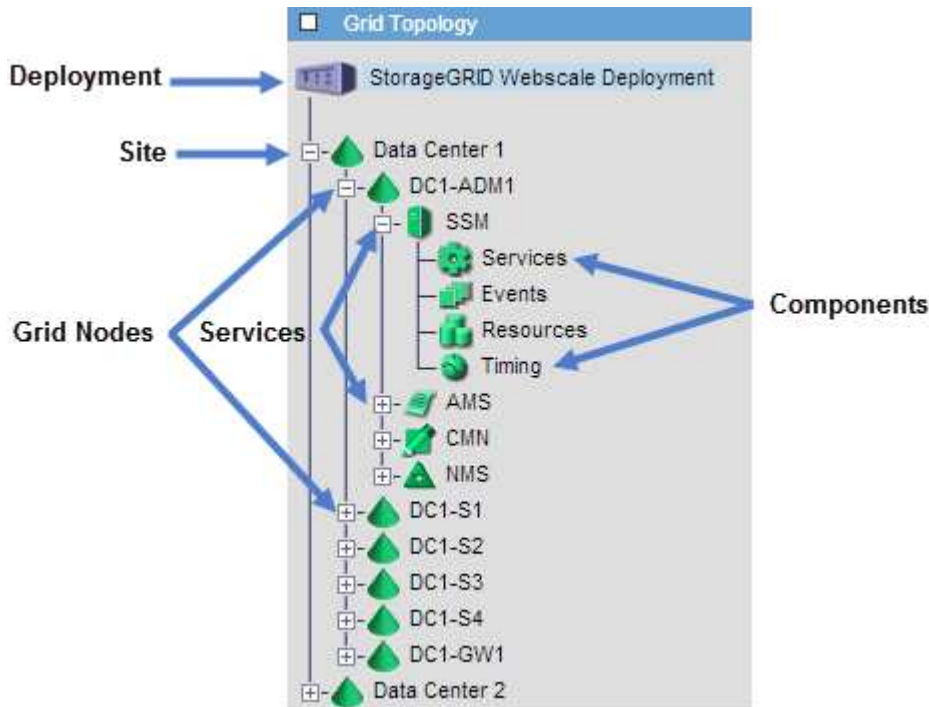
Grid Topology

Deployment

StorageGRID Webscale Deployment

Site

Data Center 1

DC1-ADM1

SSM

Services

Events

Resources

Timing

Components

Grid Nodes

Services

AMS

CMN

NMS

DC1-S1

DC1-S2

DC1-S3

DC1-S4

DC1-GW1

Data Center 2